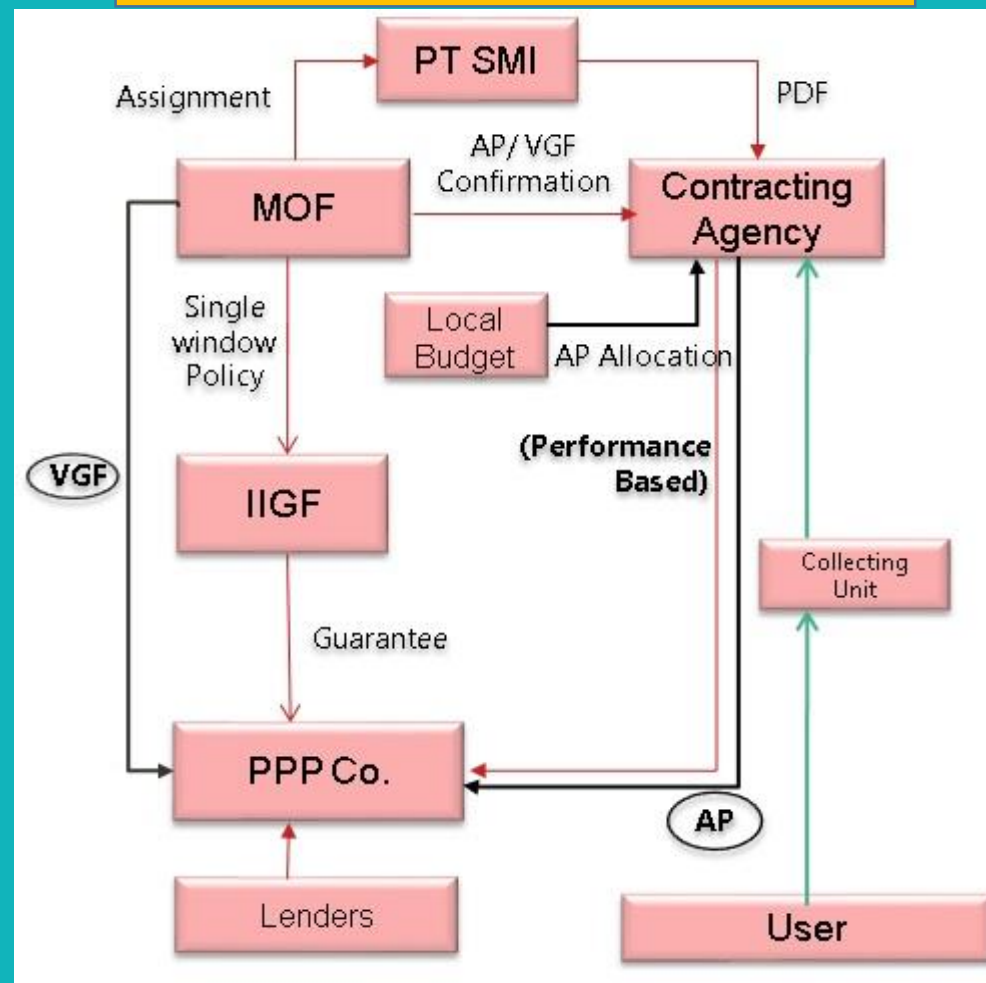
PT SMI

Assignment

PDF

AP/ VGF Confirmation

MOF

Contracting Agency

Single window Policy

Local Budget

AP Allocation

(Performance Based)

VGF

IIGF

Collecting Unit

Guarantee

PPP Co.

AP

Lenders

User